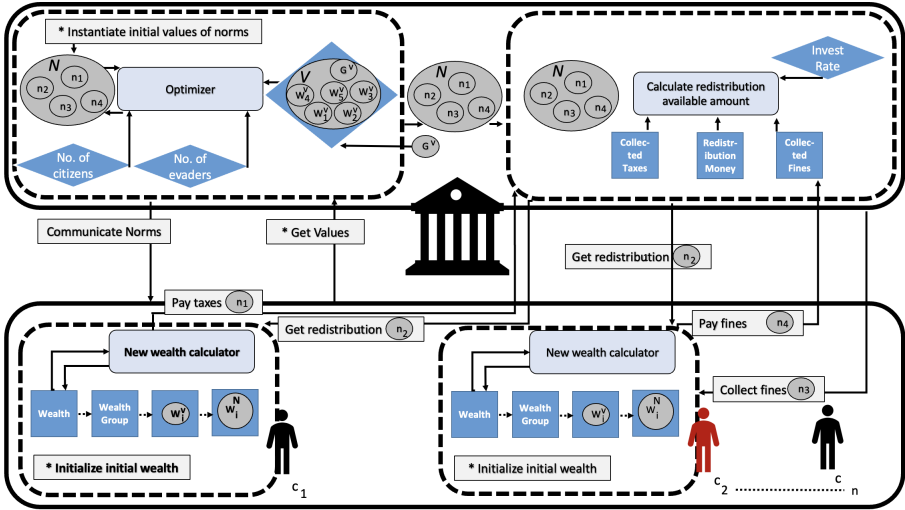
* Instantiate initial values of norms

$N$
n1
n2
n3
n4

Optimizer

$V$
$G^V$
$W_4^V$
$W_5^V$
$W_3^V$
$W_1^V$
$W_2^V$

No. of citizens

No. of evaders

$N$
n1
n2
n3
n4

$G^V$

$N$
n1
n2
n3
n4

Calculate redistribution available amount

Invest Rate

Collected Taxes

Redistribution Money

Collected Fines

Communicate Norms

* Get Values

Get redistribution $n_2$

Pay taxes $n_1$

Get redistribution $n_2$

Pay fines $n_4$

New wealth calculator

Wealth
Wealth Group
$W_i^V$
$W_i^N$

* Initialize initial wealth

$c_1$

New wealth calculator

Collect fines $n_3$

Wealth
Wealth Group
$W_i^V$
$W_i^N$

* Initialize initial wealth

$c_2$ ............ $c_n$